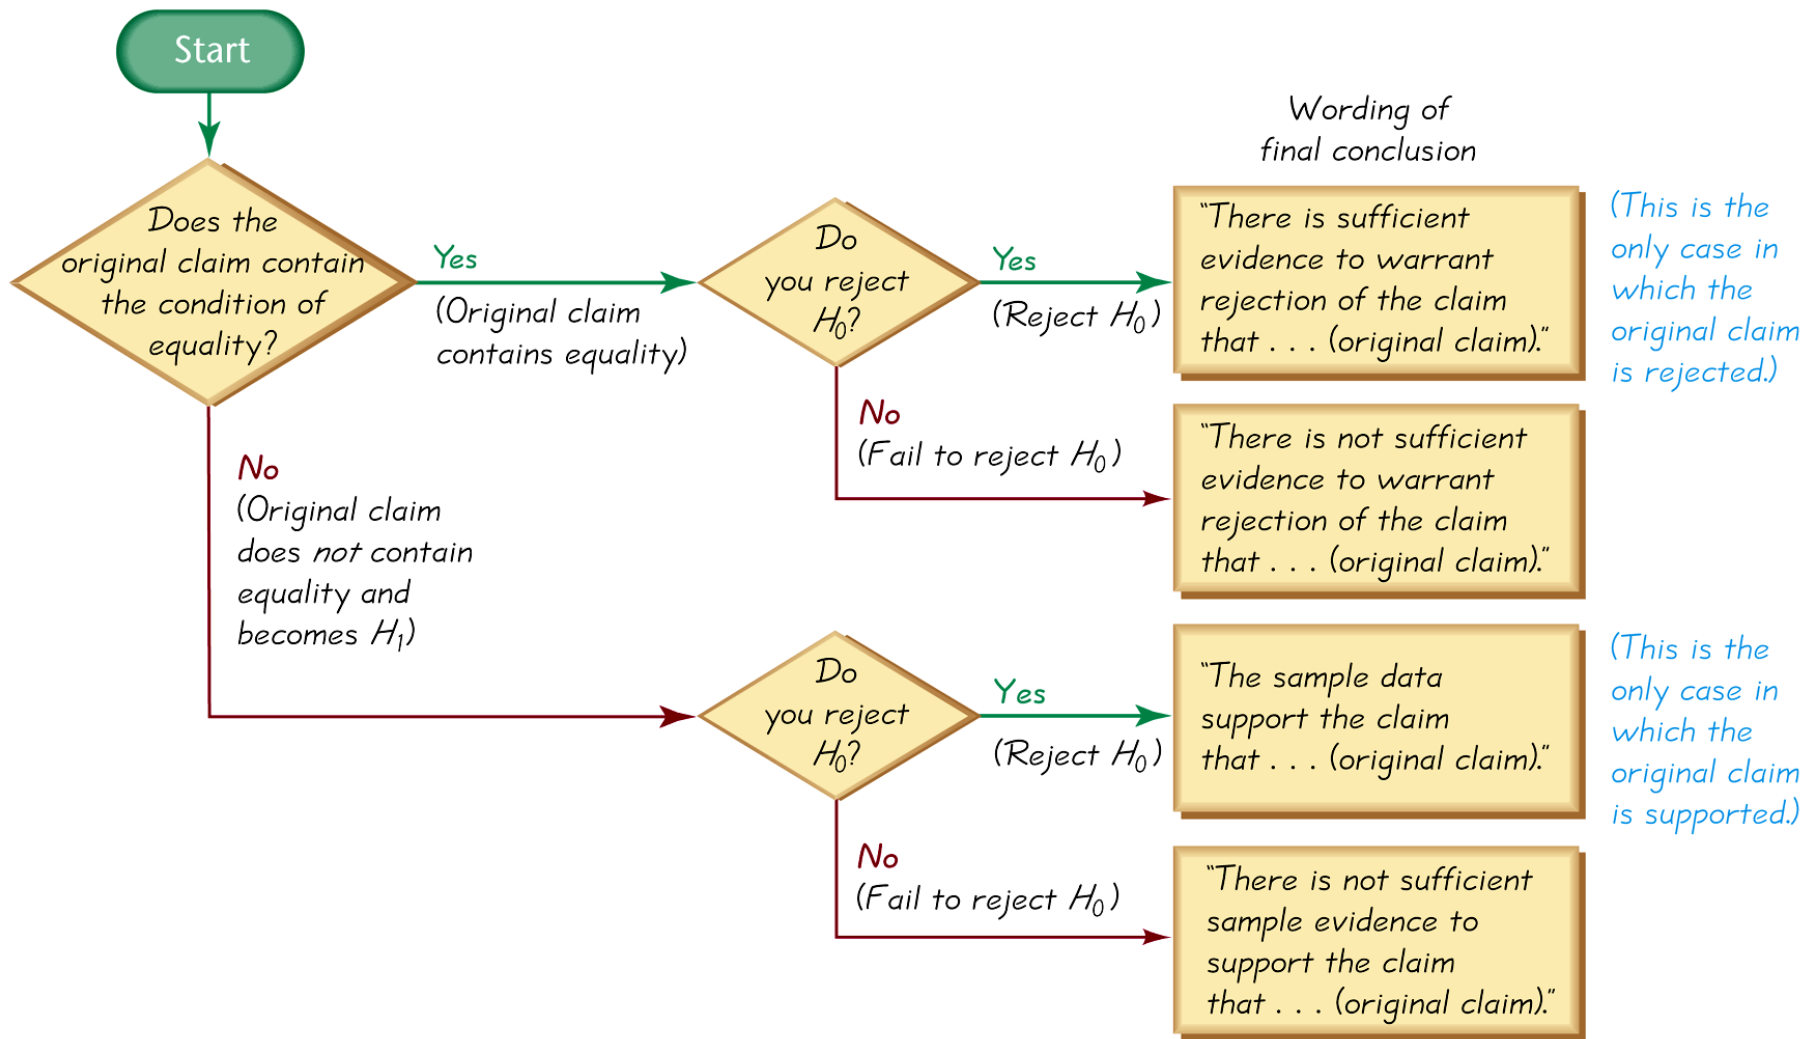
Start

Does the original claim contain the condition of equality?

Yes
(Original claim contains equality)

Do you reject $H_0$?

Yes
(Reject $H_0$)

Wording of final conclusion

"There is sufficient evidence to warrant rejection of the claim that . . . (original claim)."

(This is the only case in which the original claim is rejected.)

No
(Fail to reject $H_0$)

"There is not sufficient evidence to warrant rejection of the claim that . . . (original claim)."

No
(Original claim does not contain equality and becomes $H_1$)

Do you reject $H_0$?

Yes
(Reject $H_0$)

"The sample data support the claim that . . . (original claim)."

(This is the only case in which the original claim is supported.)

No
(Fail to reject $H_0$)

"There is not sufficient sample evidence to support the claim that . . . (original claim)."